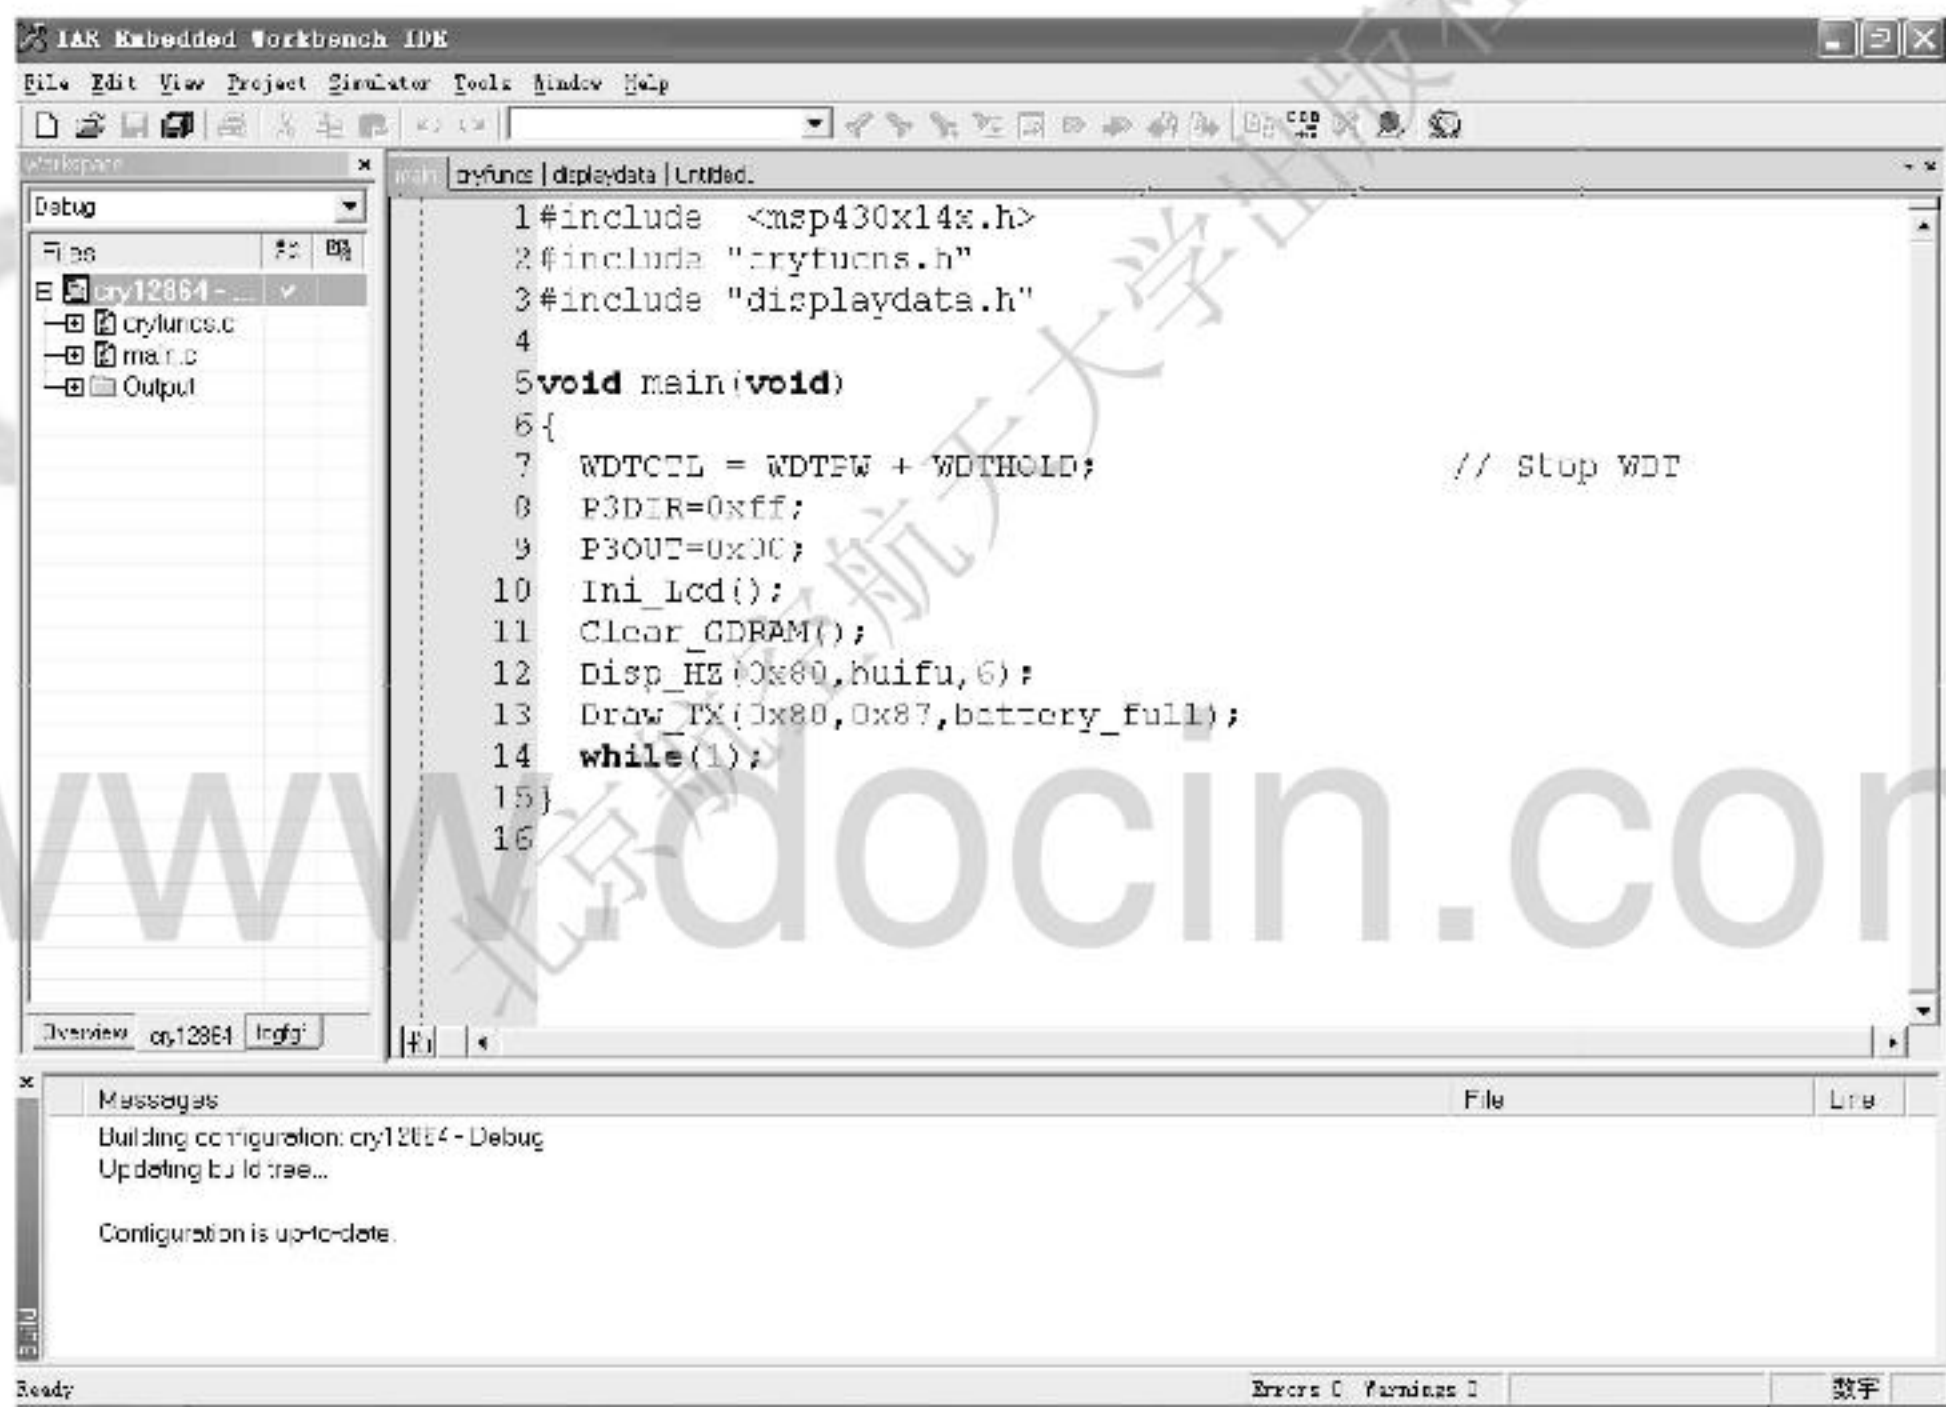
IAR Embedded Workbench IDE

File Edit View Project Simulator Tools Window Help

Workspace
Debug
Files
cry12864 - ...
crylunc s.c
main.c
Output

main | cryfuncs | displaydata | Untitled.

1 #include <msp430x14x.h>
2 #include "crytucns.h"
3 #include "displaydata.h"
4
5 void main(void)
6 {
7 WDTCTL = WDTPW + WDTHOLD; // Stop WDT
8 P3DIR=0xff;
9 P3OUT=0x00;
10 Ini_Lcd();
11 Clear_GDRAM();
12 Disp_HZ(0x80,huifu,6);
13 Draw_TX(0x80,0x87,battery_full);
14 while(1);
15 }
16

Overview cry12864 lcgfg

Messages File Line
Building configuration: cry12864 - Debug
Updating build tree...

Configuration is up-to-date.

Ready Errors 0 Warnings 0 数字

www.docin.com
北京航天大学出版社